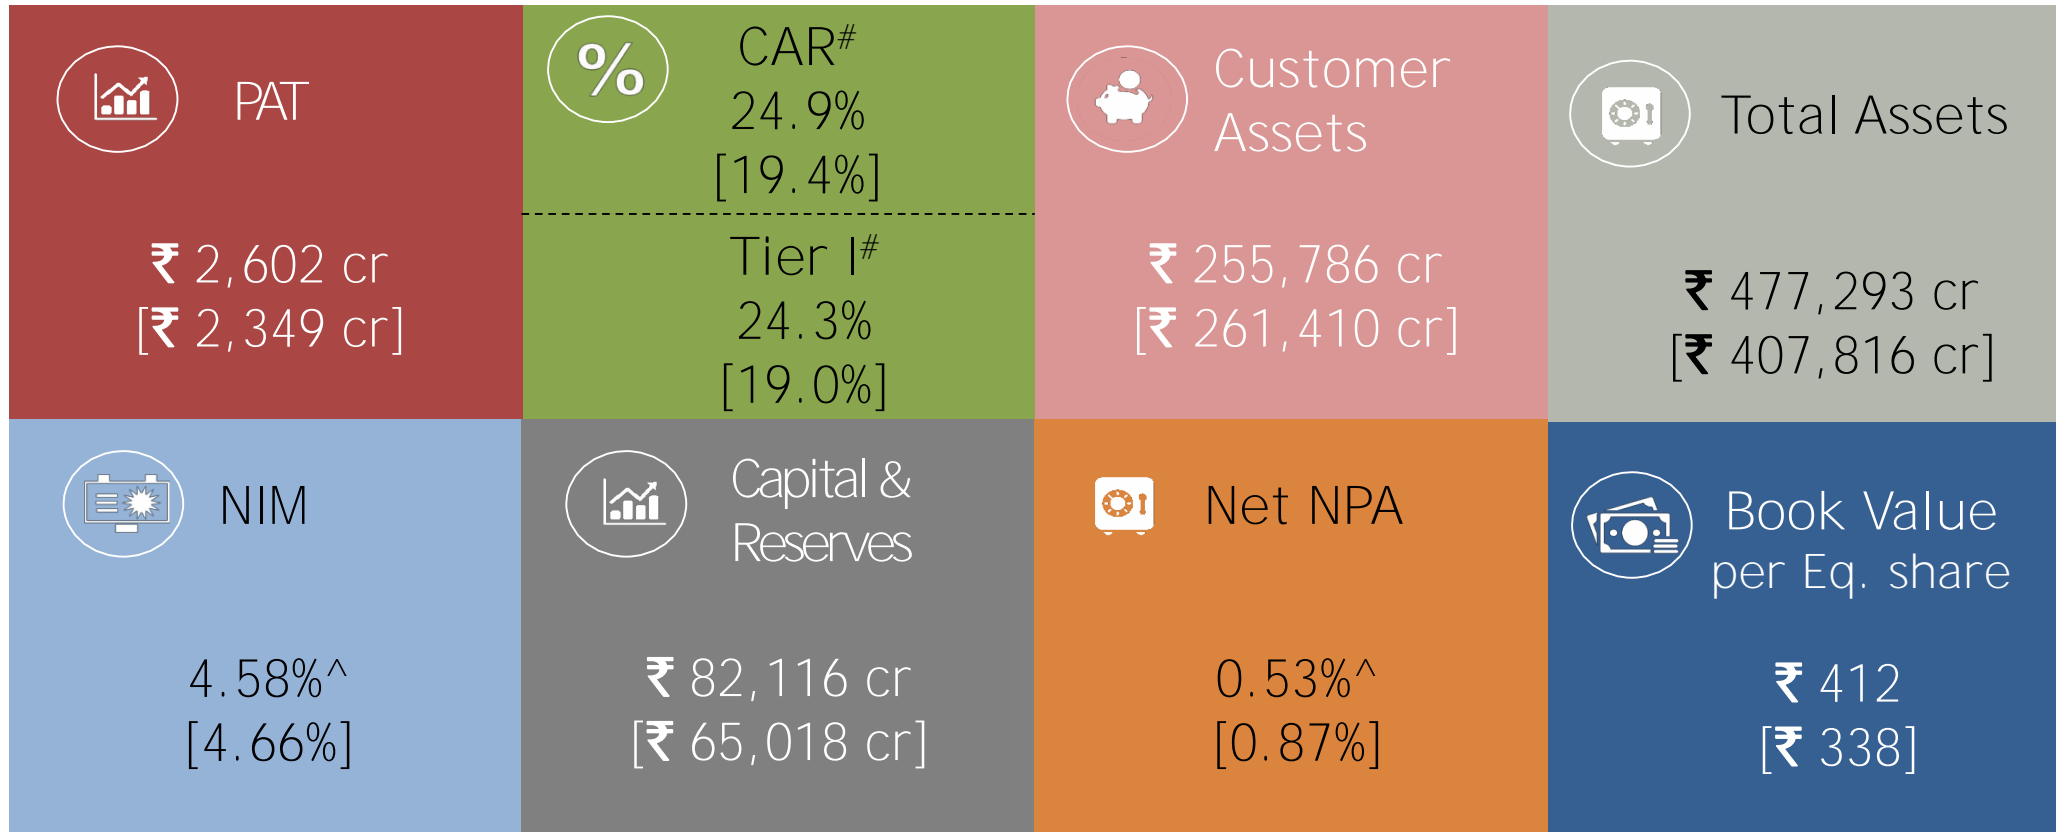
PAT

₹ 2,602 cr
[₹ 2,349 cr]

%

CAR$^{\#}$
24.9%
[19.4%]

Tier I$^{\#}$
24.3%
[19.0%]

Customer Assets

₹ 255,786 cr
[₹ 261,410 cr]

Total Assets

₹ 477,293 cr
[₹ 407,816 cr]

NIM

4.58%^
[4.66%]

Capital & Reserves

₹ 82,116 cr
[₹ 65,018 cr]

Net NPA

0.53%^
[0.87%]

Book Value per Eq. share

₹ 412
[₹ 338]